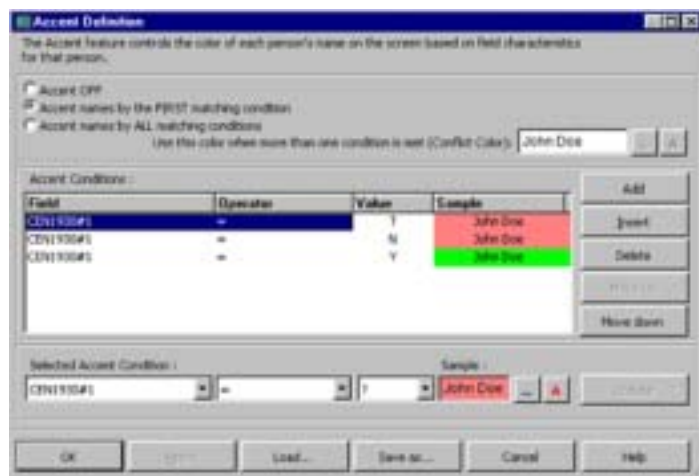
Accent Definition

The Accent feature controls the color of each person's name on the screen based on field characteristics for that person.

Accent OFF
Accent names by the FIRST matching condition
Accent names by ALL matching conditions

Use this color when more than one condition is met (Conflict Color): John Doe

Accent Conditions :

| Field | Operator | Value | Sample |
|---|---|---|---|
| CEN1930#1 | = | ? | John Doe |
| CEN1930#1 | = | N | John Doe |
| CEN1930#1 | = | Y | John Doe |

Add
Insert
Delete
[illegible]
Move down

Selected Accent Condition :
CEN1930#1
=
?
Sample :
John Doe
...
A
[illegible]

OK
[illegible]
Load...
Save as...
Cancel
Help